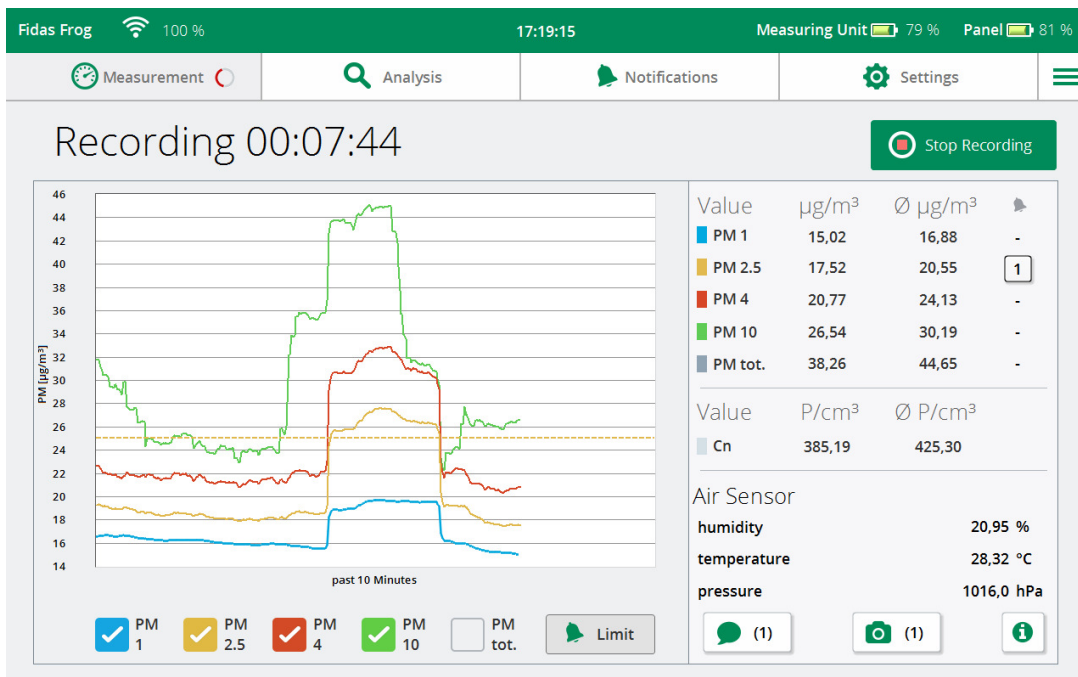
Fidas Frog 100 % 17:19:15 Measuring Unit 79 % Panel 81 %

Measurement Analysis Notifications Settings

Recording 00:07:44

Stop Recording

46
44
42
40
38
36
34
32
30
28
26
24
22
20
18
16
14

PM [µg/m³]

past 10 Minutes

| Value | µg/m³ | Ø µg/m³ | |
|---|---|---|---|
| PM 1 | 15,02 | 16,88 | - |
| PM 2.5 | 17,52 | 20,55 | 1 |
| PM 4 | 20,77 | 24,13 | - |
| PM 10 | 26,54 | 30,19 | - |
| PM tot. | 38,26 | 44,65 | - |

| Value | P/cm³ | Ø P/cm³ |
|---|---|---|
| Cn | 385,19 | 425,30 |

Air Sensor

| | |
|---|---|
| humidity | 20,95 % |
| temperature | 28,32 °C |
| pressure | 1016,0 hPa |

PM 1 PM 2.5 PM 4 PM 10 PM tot. Limit

(1) (1)